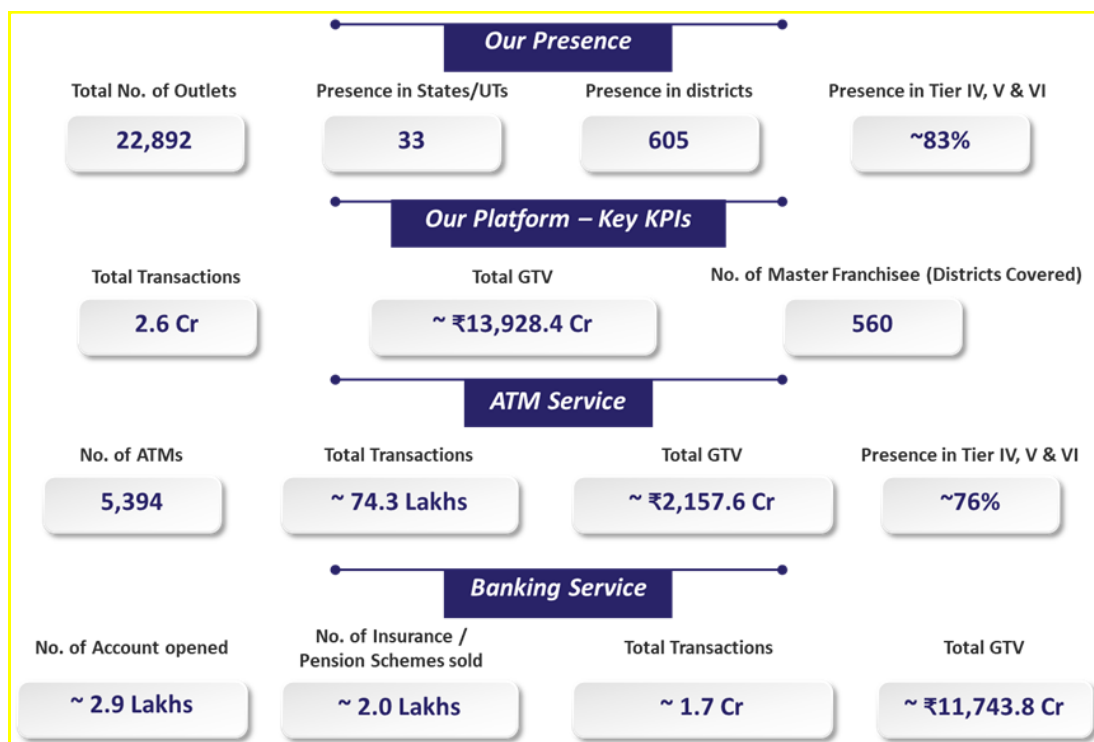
Our Presence

Total No. of Outlets
22,892

Presence in States/UTs
33

Presence in districts
605

Presence in Tier IV, V & VI
~83%

Our Platform – Key KPIs

Total Transactions
2.6 Cr

Total GTV
~ ₹13,928.4 Cr

No. of Master Franchisee (Districts Covered)
560

ATM Service

No. of ATMs
5,394

Total Transactions
~ 74.3 Lakhs

Total GTV
~ ₹2,157.6 Cr

Presence in Tier IV, V & VI
~76%

Banking Service

No. of Account opened
~ 2.9 Lakhs

No. of Insurance / Pension Schemes sold
~ 2.0 Lakhs

Total Transactions
~ 1.7 Cr

Total GTV
~ ₹11,743.8 Cr